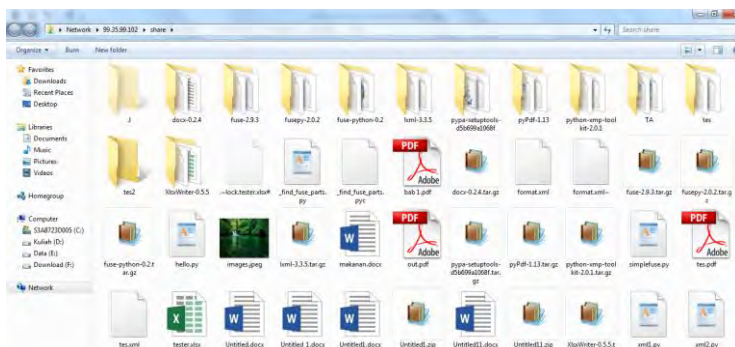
▸ Network ▸ 99.35.99.102 ▸ share ▸

Search share

Organize ▾ Burn New folder

Favorites
Downloads
Recent Places
Desktop

Libraries
Documents
Music
Pictures
Videos

Homegroup

Computer
S3A8723D005 (C:)
Kuliah (D:)
Data (E:)
Download (F:)

Network

.J
docx-0.2.4
fuse-2.9.3
fusepy-2.0.2
fuse-python-0.2
lxml-3.3.5
pypa-setuptools-d5b699a1068f
pyPdf-1.13
python-xmp-toolkit-2.0.1
TA
tes

tes2
XlsxWriter-0.5.5
~lock.tester.xlsx#
_find_fuse_parts.py
_find_fuse_parts.pyc
bab 1.pdf
docx-0.2.4.tar.gz
format.xml
format.xml~
fuse-2.9.3.tar.gz
fusepy-2.0.2.tar.gz

fuse-python-0.2.tar.gz
hello.py
images.jpeg
lxml-3.3.5.tar.gz
makanan.docx
out.pdf
pypa-setuptools-d5b699a1068f.tar.gz
pyPdf-1.13.tar.gz
python-xmp-toolkit-2.0.1.tar.gz
simplefuse.py
tes.pdf

tes.xml
tester.xlsx
Untitled.docx
Untitled 1.docx
Untitled1.docx
Untitled1.zip
Untitled11.docx
Untitled11.zip
XlsxWriter-0.5.5.t
xml1.py
xml2.py